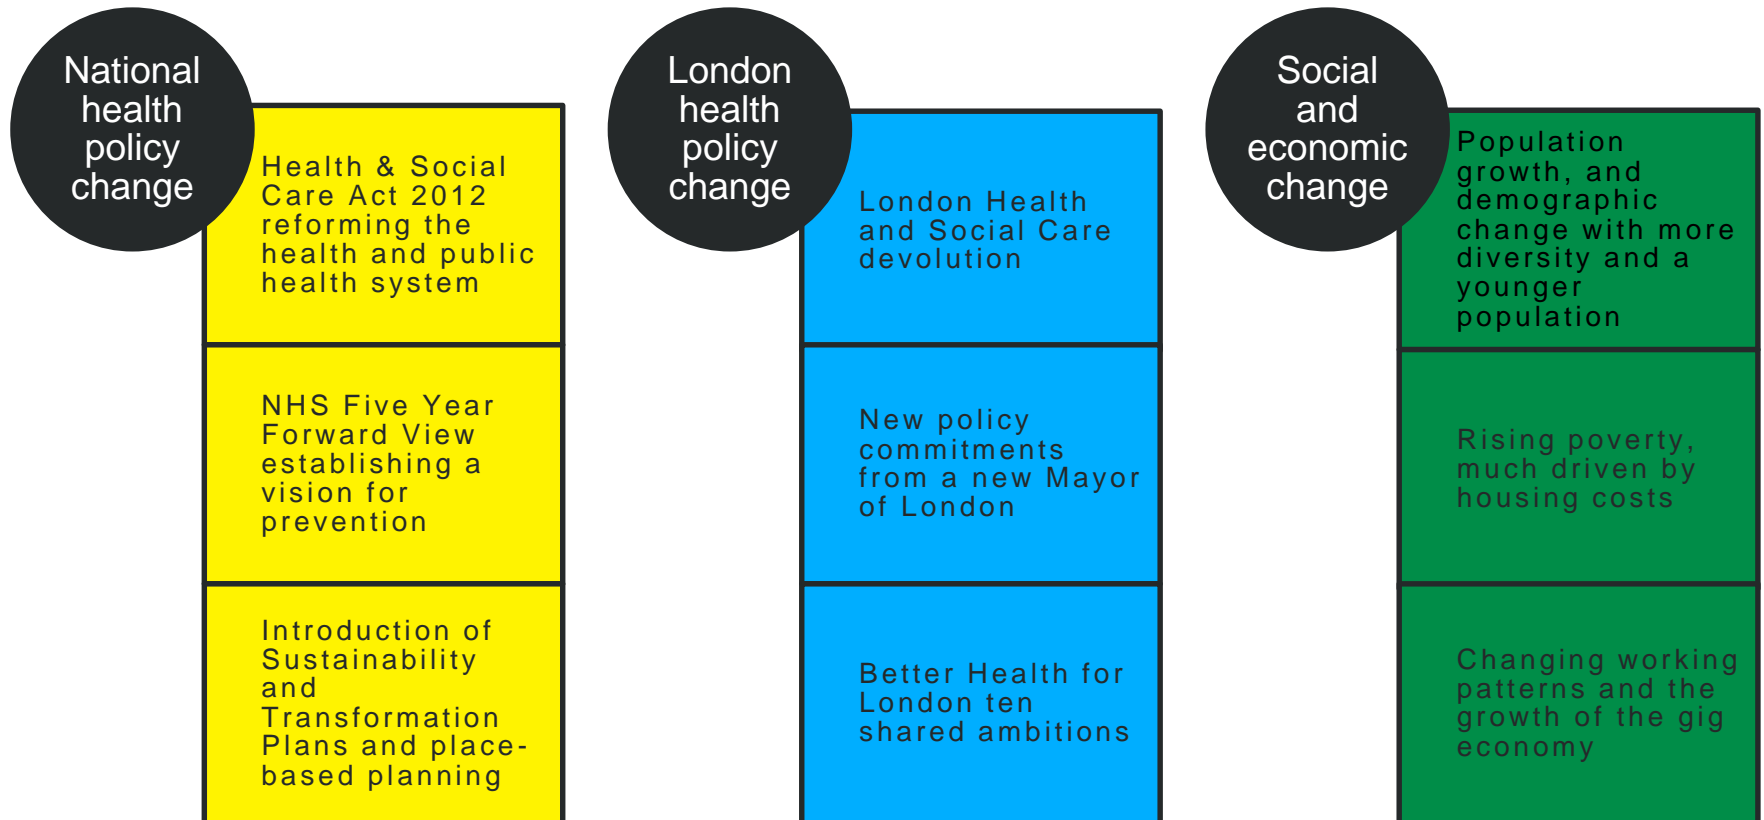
National health policy change

Health & Social Care Act 2012 reforming the health and public health system

NHS Five Year Forward View establishing a vision for prevention

Introduction of Sustainability and Transformation Plans and place-based planning

London health policy change

London Health and Social Care devolution

New policy commitments from a new Mayor of London

Better Health for London ten shared ambitions

Social and economic change

Population growth, and demographic change with more diversity and a younger population

Rising poverty, much driven by housing costs

Changing working patterns and the growth of the gig economy